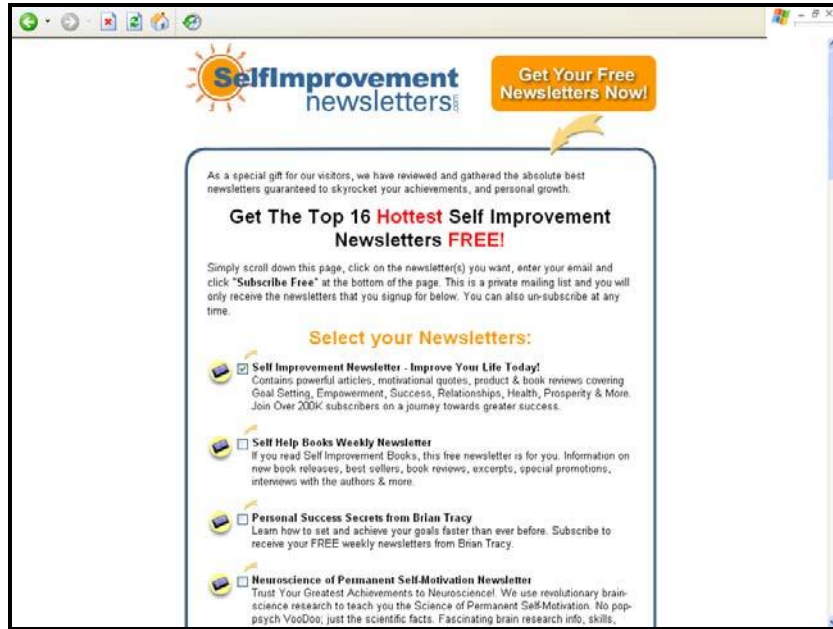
SelfImprovement newsletters.com

Get Your Free Newsletters Now!

As a special gift for our visitors, we have reviewed and gathered the absolute best newsletters guaranteed to skyrocket your achievements, and personal growth.

Get The Top 16 Hottest Self Improvement Newsletters FREE!

Simply scroll down this page, click on the newsletter(s) you want, enter your email and click "Subscribe Free" at the bottom of the page. This is a private mailing list and you will only receive the newsletters that you signup for below. You can also un-subscribe at any time.

Select your Newsletters:

Self Improvement Newsletter - Improve Your Life Today!
Contains powerful articles, motivational quotes, product & book reviews covering Goal Setting, Empowerment, Success, Relationships, Health, Prosperity & More. Join Over 200K subscribers on a journey towards greater success.

Self Help Books Weekly Newsletter
If you read Self Improvement Books, this free newsletter is for you. Information on new book releases, best sellers, book reviews, excerpts, special promotions, interviews with the authors & more.

Personal Success Secrets from Brian Tracy
Learn how to set and achieve your goals faster than ever before. Subscribe to receive your FREE weekly newsletters from Brian Tracy.

Neuroscience of Permanent Self-Motivation Newsletter
Trust Your Greatest Achievements to Neuroscience! We use revolutionary brain-science research to teach you the Science of Permanent Self-Motivation. No pop-psych VooDoo; just the scientific facts. Fascinating brain research info, skills, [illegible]